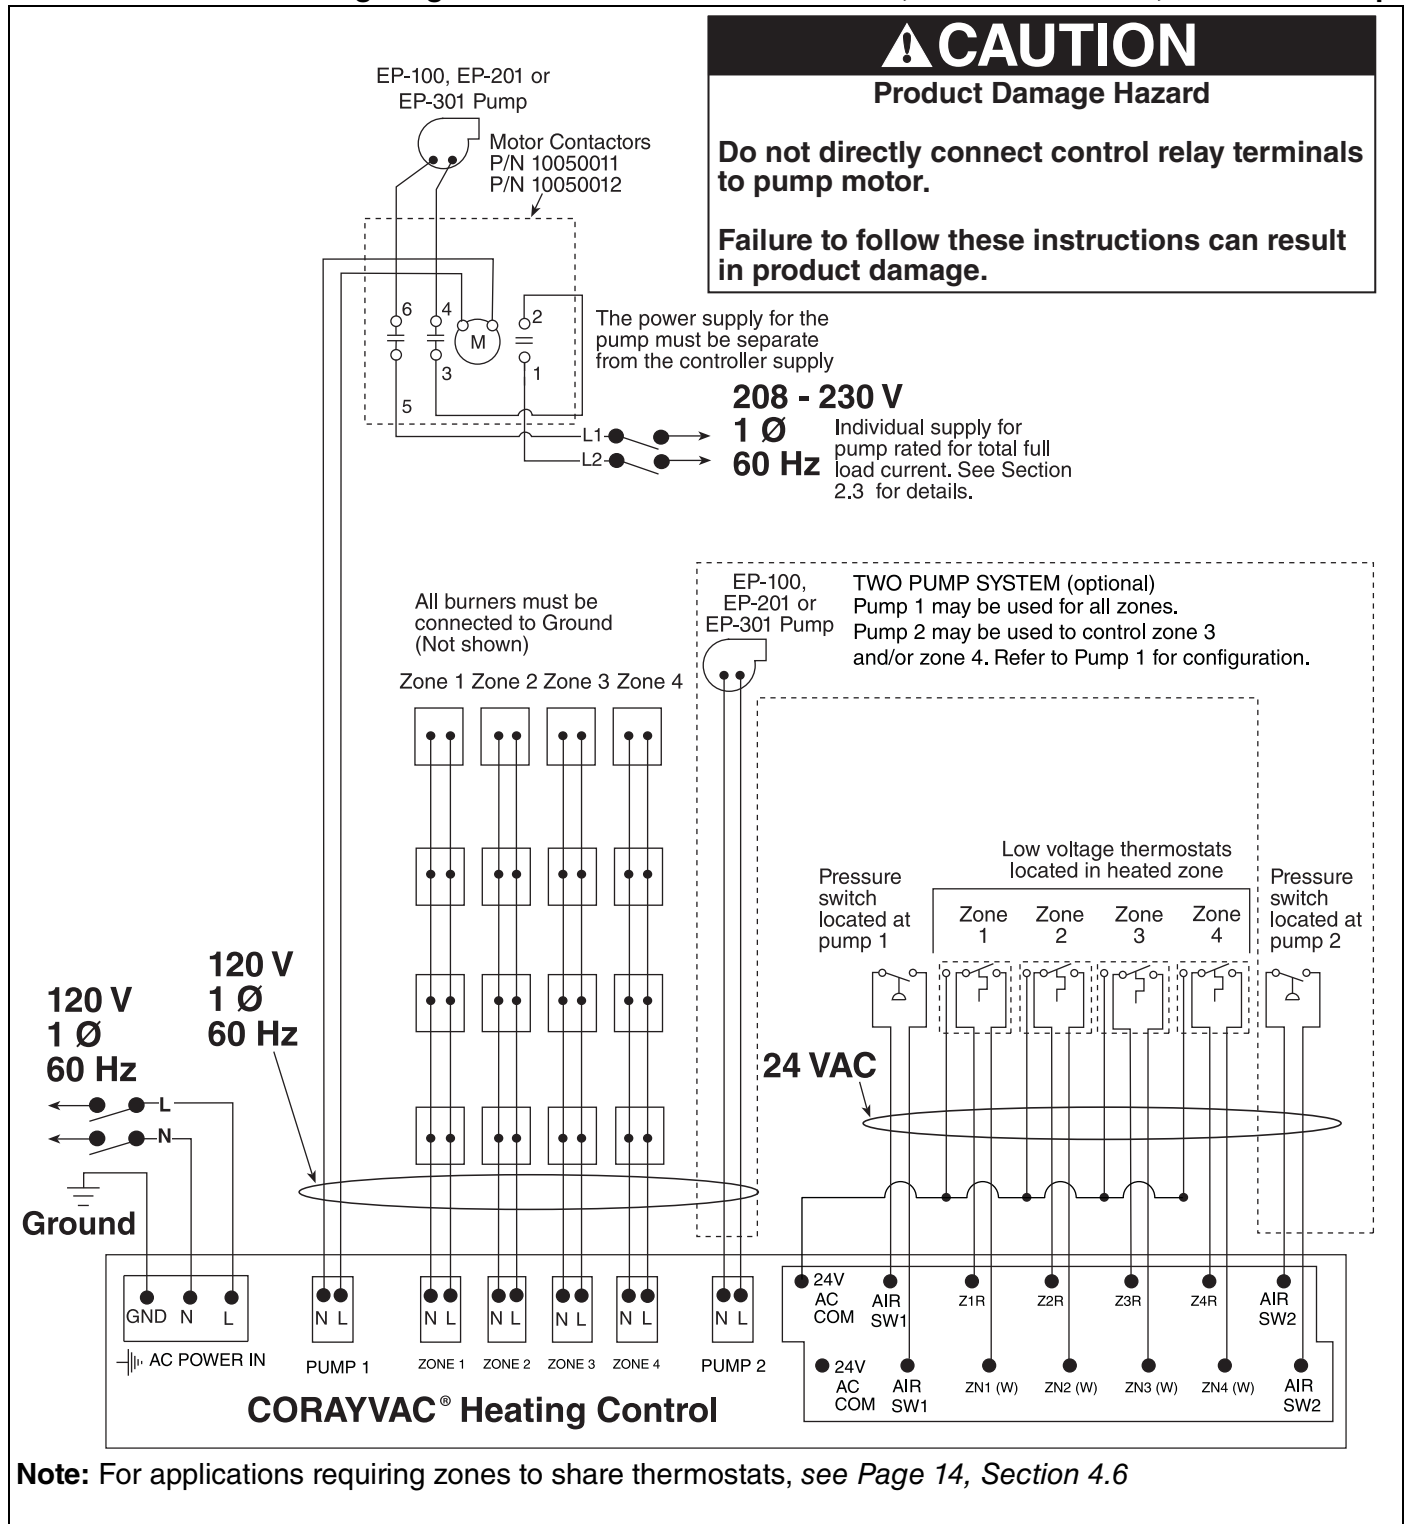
⚠CAUTION
Product Damage Hazard

Do not directly connect control relay terminals to pump motor.

Failure to follow these instructions can result in product damage.

EP-100, EP-201 or EP-301 Pump

Motor Contactors
P/N 10050011
P/N 10050012

6 4 M 2
5 3 1

The power supply for the pump must be separate from the controller supply

L1
L2

208 - 230 V
1 Ø
60 Hz

Individual supply for pump rated for total full load current. See Section 2.3 for details.

EP-100, EP-201 or EP-301 Pump

TWO PUMP SYSTEM (optional)
Pump 1 may be used for all zones.
Pump 2 may be used to control zone 3 and/or zone 4. Refer to Pump 1 for configuration.

All burners must be connected to Ground (Not shown)

Zone 1 Zone 2 Zone 3 Zone 4

Low voltage thermostats located in heated zone

Pressure switch located at pump 1

Zone 1 Zone 2 Zone 3 Zone 4

Pressure switch located at pump 2

120 V
1 Ø
60 Hz

120 V
1 Ø
60 Hz

L
N

24 VAC

Ground

GND N L
AC POWER IN

N L
PUMP 1

N L
ZONE 1

N L
ZONE 2

N L
ZONE 3

N L
ZONE 4

N L
PUMP 2

24V AC COM
AIR SW1
Z1R
Z2R
Z3R
Z4R
AIR SW2

24V AC COM
AIR SW1
ZN1 (W)
ZN2 (W)
ZN3 (W)
ZN4 (W)
AIR SW2

CORAYVAC® Heating Control

Note: For applications requiring zones to share thermostats, see Page 14, Section 4.6